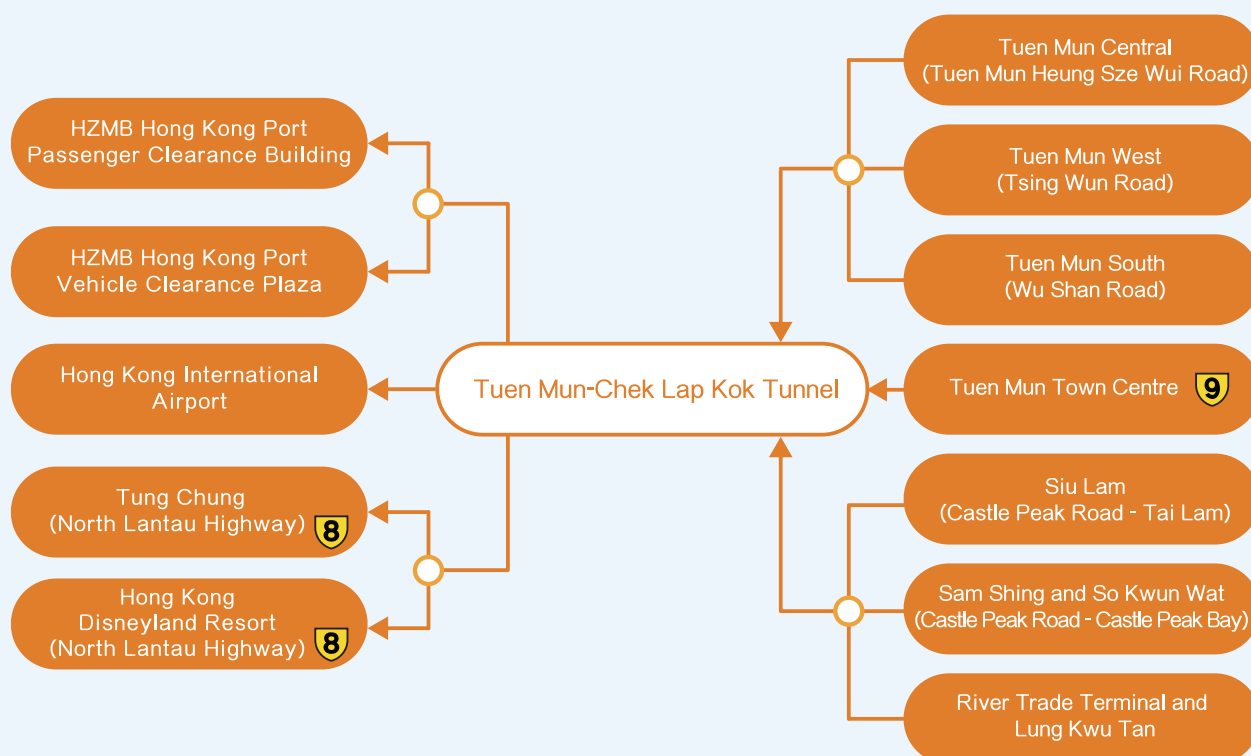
HZMB Hong Kong Port Passenger Clearance Building

HZMB Hong Kong Port Vehicle Clearance Plaza

Hong Kong International Airport

Tung Chung (North Lantau Highway) 8

Hong Kong Disneyland Resort (North Lantau Highway) 8

Tuen Mun-Chek Lap Kok Tunnel

Tuen Mun Central (Tuen Mun Heung Sze Wui Road)

Tuen Mun West (Tsing Wun Road)

Tuen Mun South (Wu Shan Road)

Tuen Mun Town Centre 9

Siu Lam (Castle Peak Road - Tai Lam)

Sam Shing and So Kwun Wat (Castle Peak Road - Castle Peak Bay)

River Trade Terminal and Lung Kwu Tan